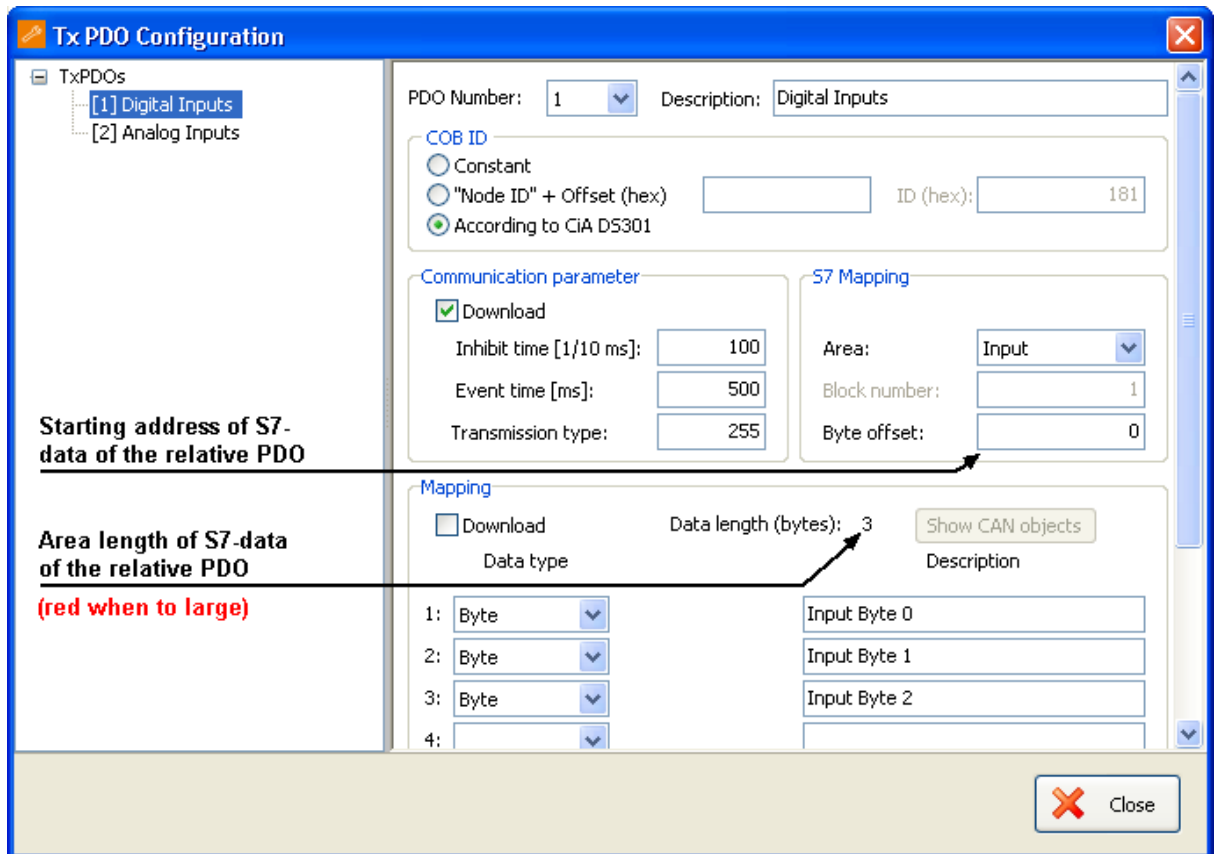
Tx PDO Configuration

TxPDOs
[1] Digital Inputs
[2] Analog Inputs

PDO Number: 1
Description: Digital Inputs

COB ID
Constant
"Node ID" + Offset (hex)
ID (hex): 181
According to CiA DS301

Communication parameter
Download
Inhibit time [1/10 ms]: 100
Event time [ms]: 500
Transmission type: 255

S7 Mapping
Area: Input
Block number: 1
Byte offset: 0

Starting address of S7-data of the relative PDO

Mapping
Download
Data length (bytes): 3
Show CAN objects
Data type
Description

Area length of S7-data of the relative PDO
(red when to large)

1: Byte Input Byte 0
2: Byte Input Byte 1
3: Byte Input Byte 2
4:

Close